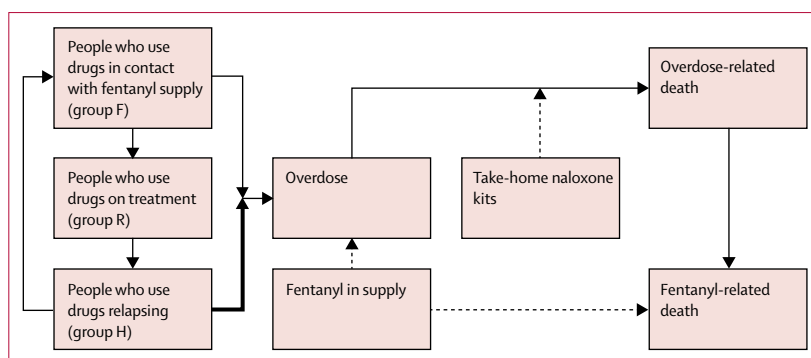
People who use drugs in contact with fentanyl supply (group F)

People who use drugs on treatment (group R)

People who use drugs relapsing (group H)

Overdose

Fentanyl in supply

Take-home naloxone kits

Overdose-related death

Fentanyl-related death